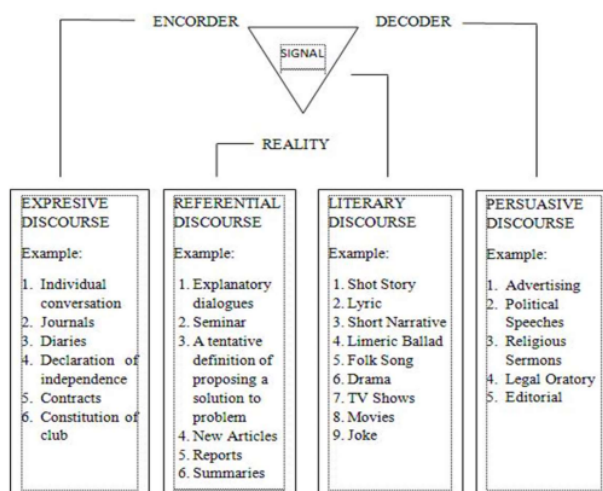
ENCORDER

DECODER

SIGNAL

REALITY

EXPRESIVE DISCOURSE

Example:

1. Individual conversation
2. Journals
3. Diaries
4. Declaration of independence
5. Contracts
6. Constitution of club

REFERENTIAL DISCOURSE

Example:

1. Explanatory dialogues
2. Seminar
3. A tentative definition of proposing a solution to problem
4. New Articles
5. Reports
6. Summaries

LITERARY DISCOURSE

Example:

1. Shot Story
2. Lyric
3. Short Narrative
4. Limeric Ballad
5. Folk Song
6. Drama
7. TV Shows
8. Movies
9. Joke

PERSUASIVE DISCOURSE

Example:

1. Advertising
2. Political Speeches
3. Religious Sermons
4. Legal Oratory
5. Editorial